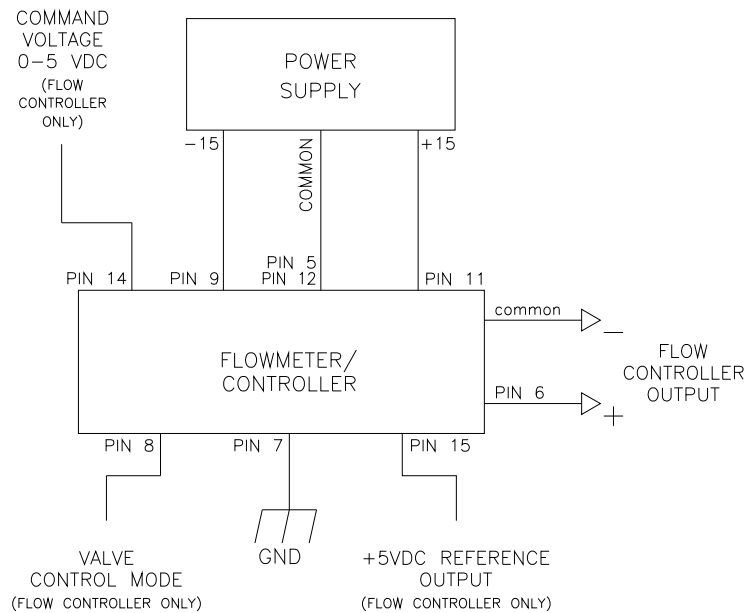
COMMAND VOLTAGE 0–5 VDC
(FLOW CONTROLLER ONLY)

POWER SUPPLY

−15

COMMON

+15

PIN 14

PIN 9

PIN 5
PIN 12

PIN 11

common

−

FLOWMETER/
CONTROLLER

FLOW CONTROLLER OUTPUT

PIN 6

+

PIN 8

PIN 7

PIN 15

VALVE CONTROL MODE
(FLOW CONTROLLER ONLY)

GND

+5VDC REFERENCE OUTPUT
(FLOW CONTROLLER ONLY)